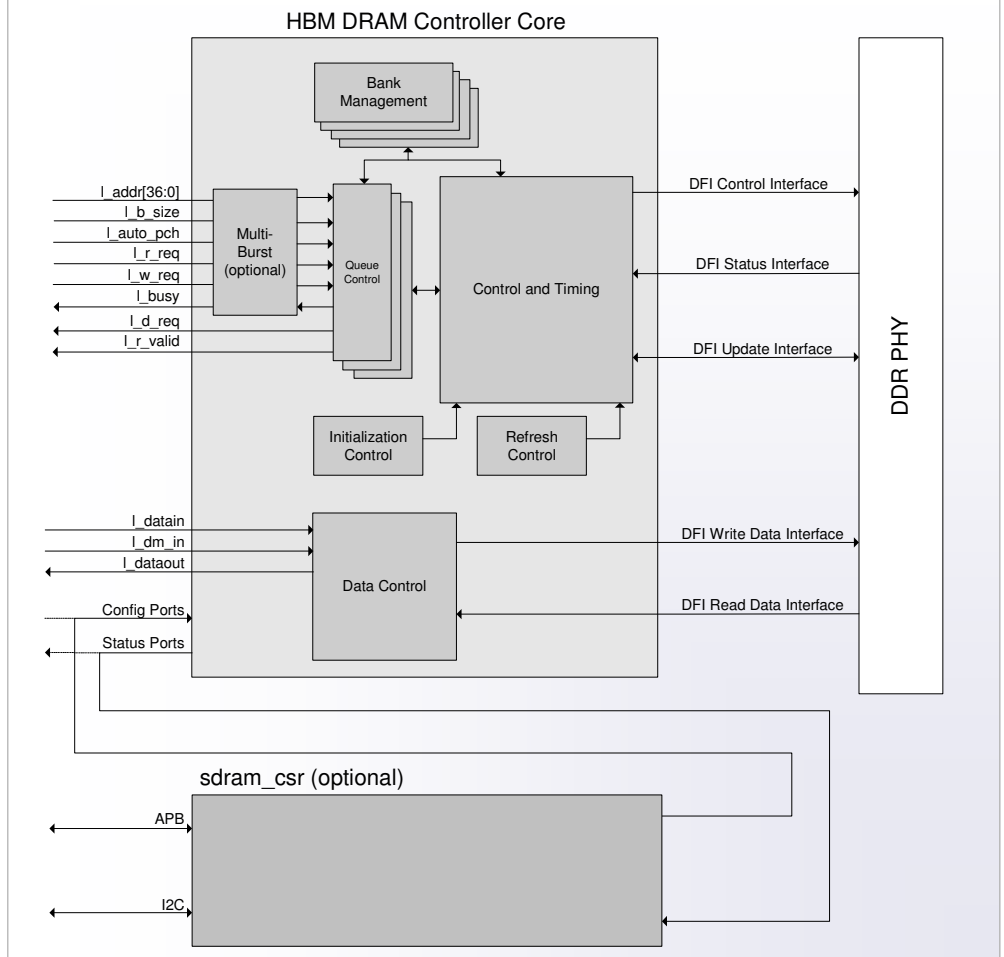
HBM DRAM Controller Core

Bank Management

l_addr[36:0]
l_b_size
l_auto_pch
l_r_req
l_w_req
l_busy
l_d_req
l_r_valid

Multi-Burst (optional)

Queue Control

Control and Timing

DFI Control Interface
DFI Status Interface
DFI Update Interface

DDR PHY

Initialization Control

Refresh Control

l_datain
l_dm_in
l_dataout

Data Control

DFI Write Data Interface
DFI Read Data Interface

Config Ports
Status Ports

sdram_csr (optional)

APB

I2C